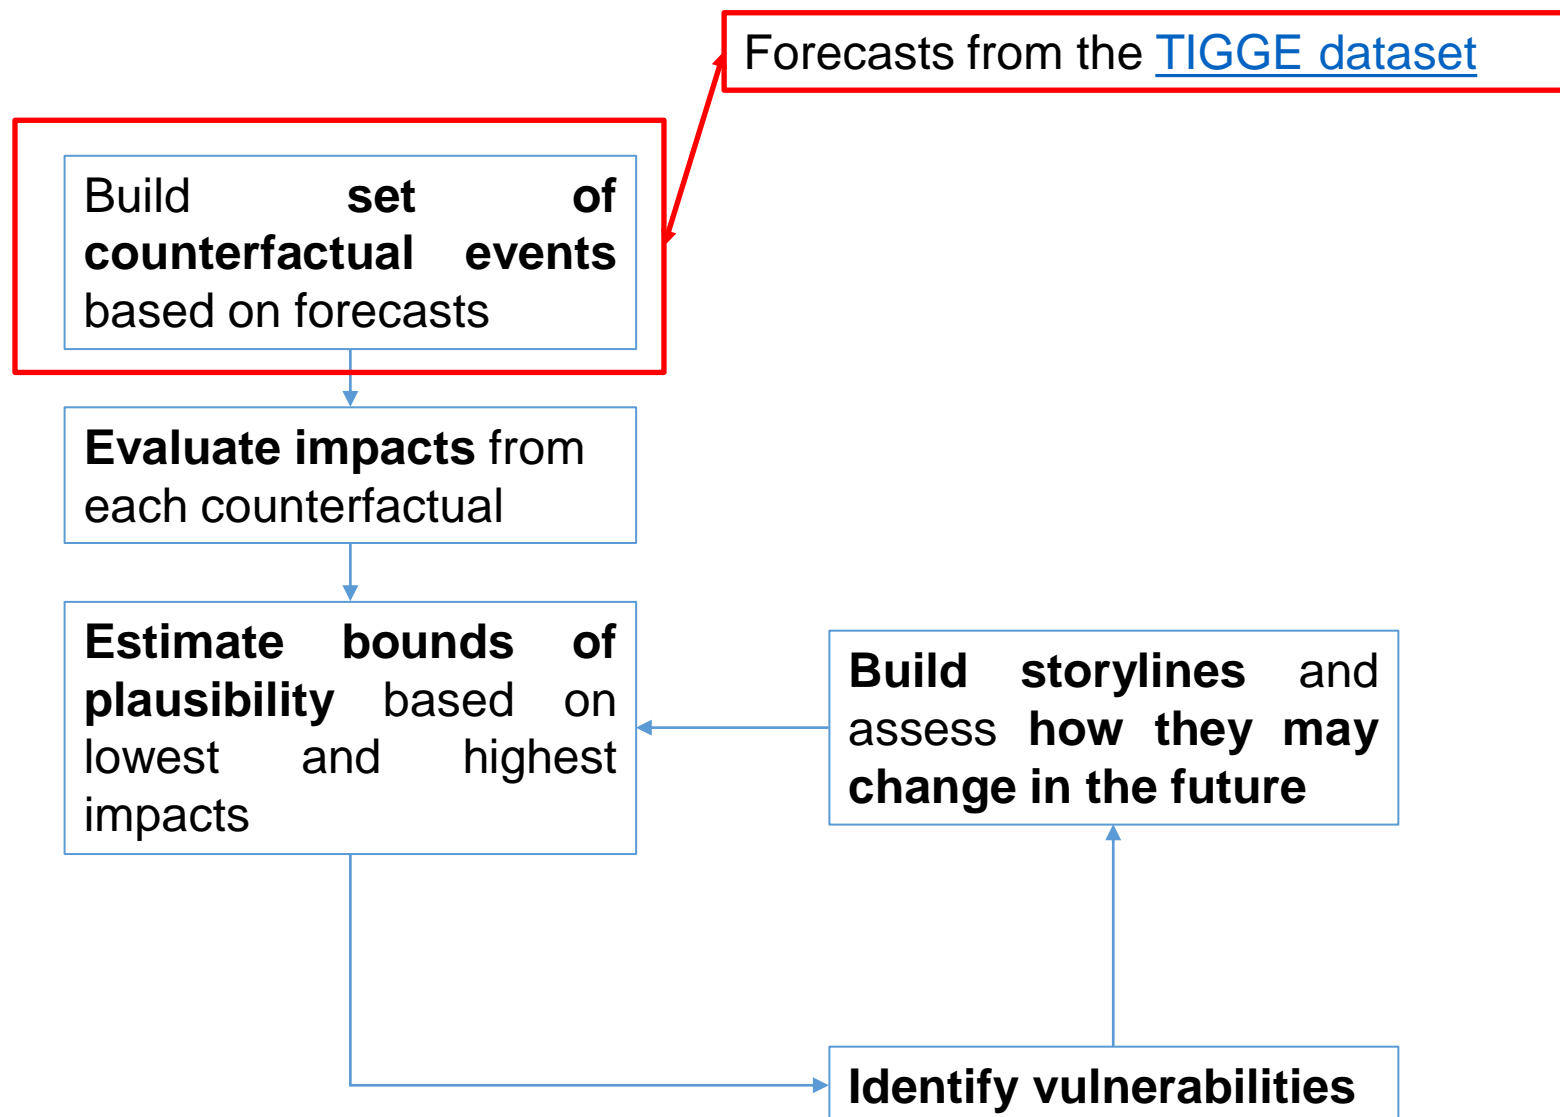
Forecasts from the TIGGE dataset

Build set of counterfactual events based on forecasts

Evaluate impacts from each counterfactual

Estimate bounds of plausibility based on lowest and highest impacts

Build storylines and assess how they may change in the future

Identify vulnerabilities